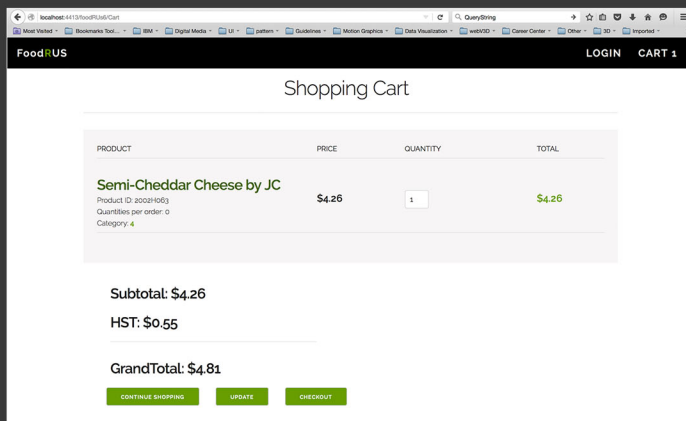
localhost:4413/foodRUs6/Cart

QueryString

Most Visited
Bookmarks Tool...
IBM
Digital Media
UI
pattern
Guidelines
Motion Graphics
Data Visualization
webV3D
Career Center
Other
3D
Imported

FoodRUS

LOGIN CART 1

Shopping Cart

| PRODUCT | PRICE | QUANTITY | TOTAL |
|---|---|---|---|
| Semi-Cheddar Cheese by JC<br>Product ID: 2002H063<br>Quantities per order: 0<br>Category: 4 | $4.26 | 1 | $4.26 |

Subtotal: $4.26

HST: $0.55

GrandTotal: $4.81

CONTINUE SHOPPING
UPDATE
CHECKOUT